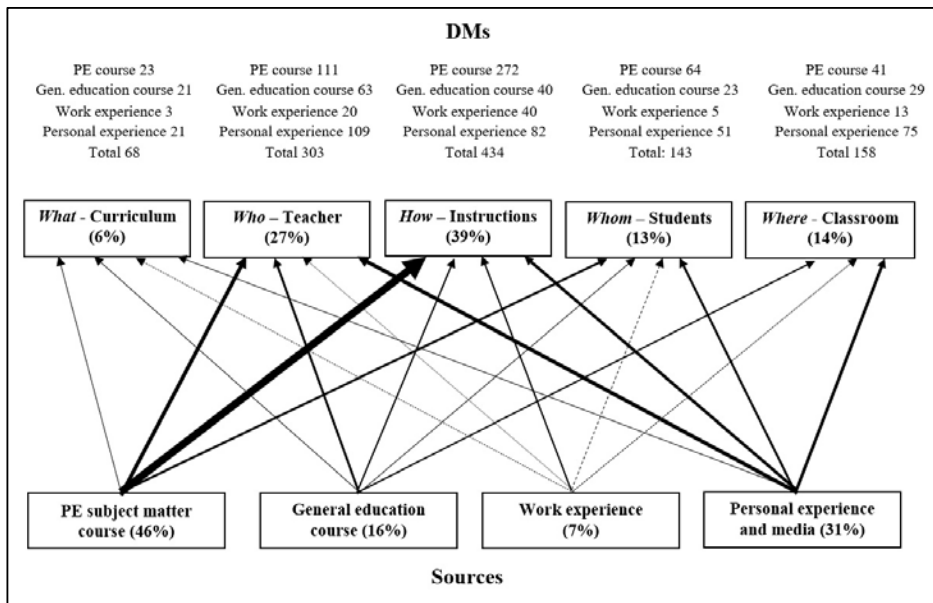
DMs

PE course 23
Gen. education course 21
Work experience 3
Personal experience 21
Total 68

PE course 111
Gen. education course 63
Work experience 20
Personal experience 109
Total 303

PE course 272
Gen. education course 40
Work experience 40
Personal experience 82
Total 434

PE course 64
Gen. education course 23
Work experience 5
Personal experience 51
Total: 143

PE course 41
Gen. education course 29
Work experience 13
Personal experience 75
Total 158

*What* - Curriculum (6%)

*Who* – Teacher (27%)

*How* – Instructions (39%)

*Whom* – Students (13%)

*Where* - Classroom (14%)

PE subject matter course (46%)

General education course (16%)

Work experience (7%)

Personal experience and media (31%)

Sources